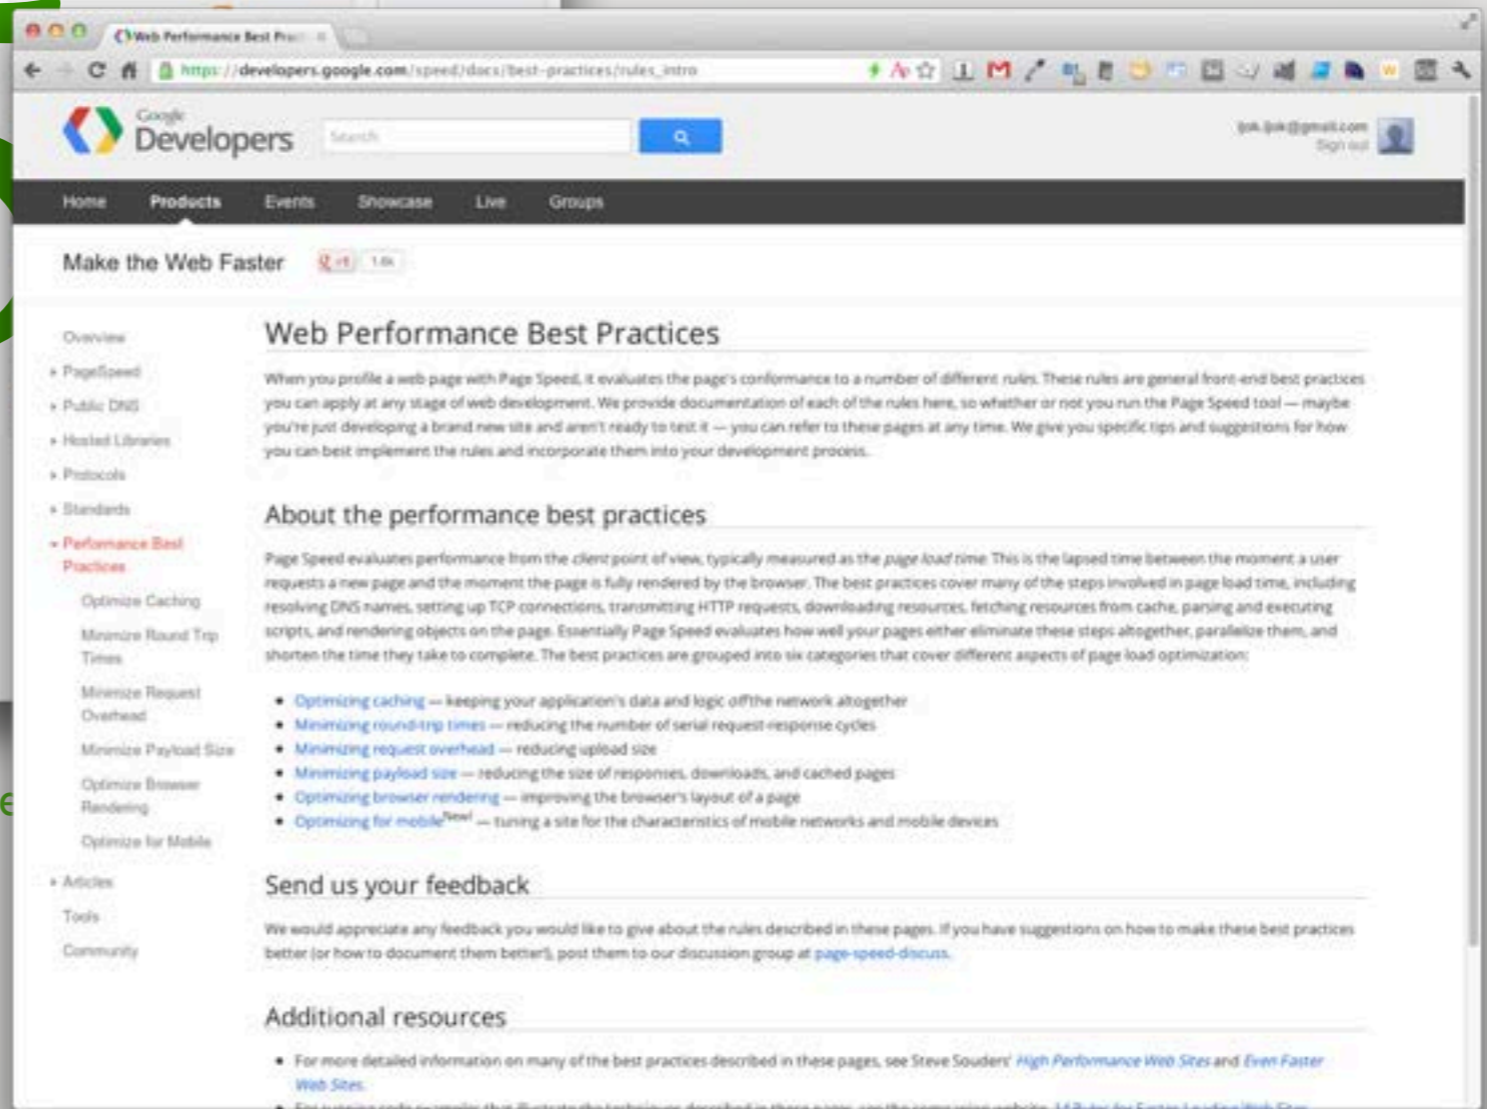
Web Performance Best Pra

https://developers.google.com/speed/docs/best-practices/rules_intro

Google Developers

Search

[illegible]@gmail.com
Sign out

Home Products Events Showcase Live Groups

Make the Web Faster

+1 1.6k

Overview
PageSpeed
Public DNS
Hosted Libraries
Protocols
Standards
Performance Best Practices
Optimize Caching
Minimize Round Trip Times
Minimize Request Overhead
Minimize Payload Size
Optimize Browser Rendering
Optimize for Mobile
Articles
Tools
Community

Web Performance Best Practices

When you profile a web page with Page Speed, it evaluates the page's conformance to a number of different rules. These rules are general front-end best practices you can apply at any stage of web development. We provide documentation of each of the rules here, so whether or not you run the Page Speed tool — maybe you're just developing a brand new site and aren't ready to test it — you can refer to these pages at any time. We give you specific tips and suggestions for how you can best implement the rules and incorporate them into your development process.

About the performance best practices

Page Speed evaluates performance from the client point of view, typically measured as the page load time. This is the lapsed time between the moment a user requests a new page and the moment the page is fully rendered by the browser. The best practices cover many of the steps involved in page load time, including resolving DNS names, setting up TCP connections, transmitting HTTP requests, downloading resources, fetching resources from cache, parsing and executing scripts, and rendering objects on the page. Essentially Page Speed evaluates how well your pages either eliminate these steps altogether, parallelize them, and shorten the time they take to complete. The best practices are grouped into six categories that cover different aspects of page load optimization:

• Optimizing caching — keeping your application's data and logic off the network altogether
• Minimizing round-trip times — reducing the number of serial request-response cycles
• Minimizing request overhead — reducing upload size
• Minimizing payload size — reducing the size of responses, downloads, and cached pages
• Optimizing browser rendering — improving the browser's layout of a page
• Optimizing for mobile$^{New!}$ — tuning a site for the characteristics of mobile networks and mobile devices

Send us your feedback

We would appreciate any feedback you would like to give about the rules described in these pages. If you have suggestions on how to make these best practices better (or how to document them better), post them to our discussion group at page-speed-discuss.

Additional resources

• For more detailed information on many of the best practices described in these pages, see Steve Souders' High Performance Web Sites and Even Faster Web Sites.
• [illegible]